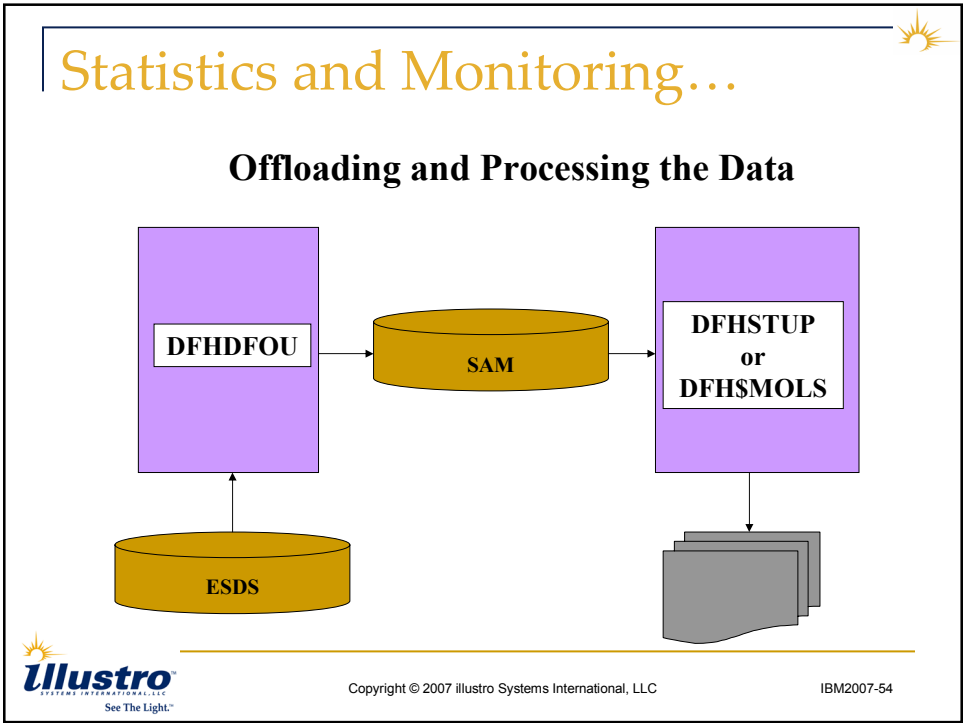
Statistics and Monitoring…

Offloading and Processing the Data

DFHDFOU

SAM

DFHSTUP
or
DFH$MOLS

ESDS

illustro
SYSTEMS INTERNATIONAL, LLC
See The Light.™

Copyright © 2007 illustro Systems International, LLC

IBM2007-54